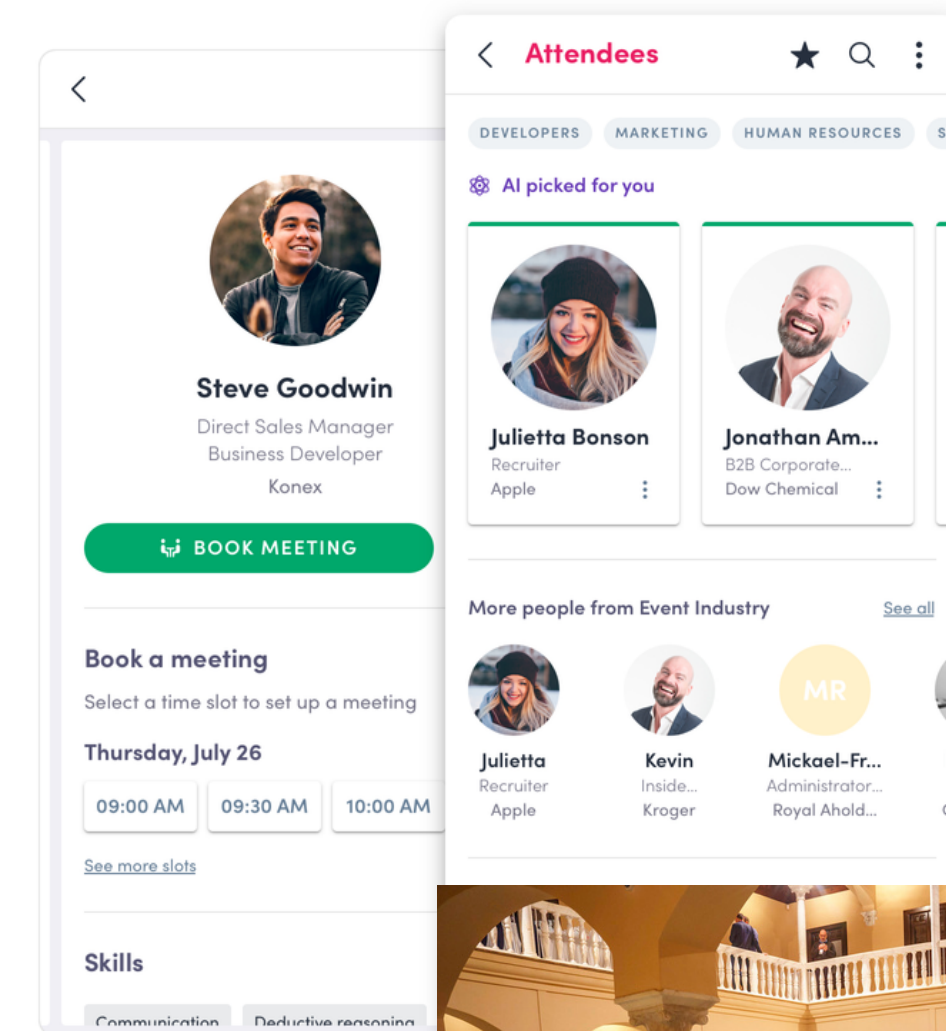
Steve Goodwin
Direct Sales Manager
Business Developer
Konex

BOOK MEETING

Book a meeting
Select a time slot to set up a meeting

Thursday, July 26

09:00 AM
09:30 AM
10:00 AM

See more slots

Skills

Communication
Deductive reasoning

Attendees

DEVELOPERS
MARKETING
HUMAN RESOURCES

AI picked for you

Julietta Bonson
Recruiter
Apple

Jonathan Am...
B2B Corporate...
Dow Chemical

More people from Event Industry
See all

Julietta
Recruiter
Apple

Kevin
Inside...
Kroger

MR
Mickael-Fr...
Administrator...
Royal Ahold...